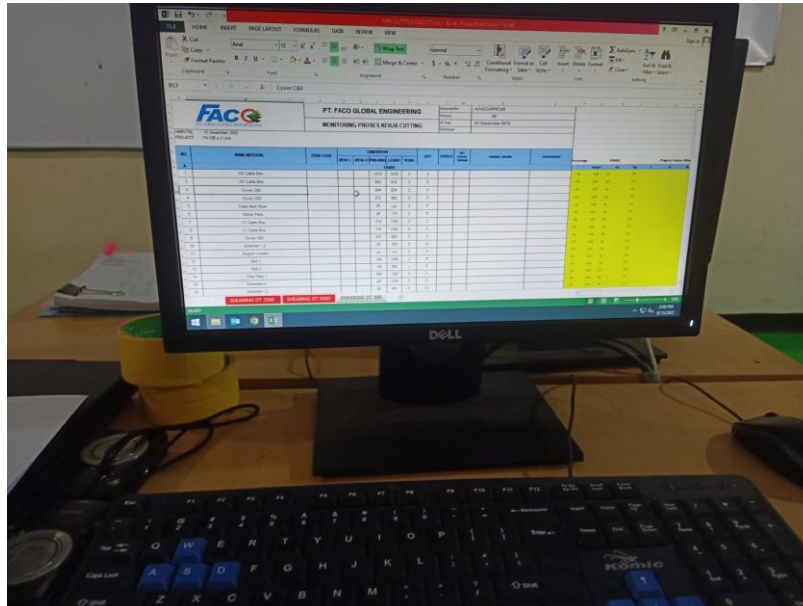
FILE HOME INSERT PAGE LAYOUT FORMULAS DATA REVIEW VIEW

Cut
Copy
Format Painter
Clipboard
Arial
12
Font
Wrap Text
Merge & Center
Alignment
General
Number
Conditional Formatting
Format as Table
Cell Styles
Styles
Insert
Delete
Format
Cells
AutoSum
Fill
Clear
Sort & Filter
Find & Select
Editing

Cover CB6

FACO

PT. FACO GLOBAL ENGINEERING

MONITORING PROSES KERJA CUTTING

NO.
MAIN MATERIAL
ITEM CODE
DIMENSION
QTY

PV Cable Box
PV Cable Box
Cover CB4
Cover CB5
Cover CB6

SHEARING DT 2300
SHEARING DT 8000
SHEARING DT 800

READY

DELL

Esc
F1
F2
F3
F4
F5
F6
F7
F8
F9
F10
F11
F12
Tab
Q
W
E
R
T
Y
U
I
O
P
Caps Lock
A
S
D
F
G
H
J
K
L
Enter
Shift
Z
X
C
V
B
N
M
Insert
Home
Page Up
Delete
End
Page Down
Komic